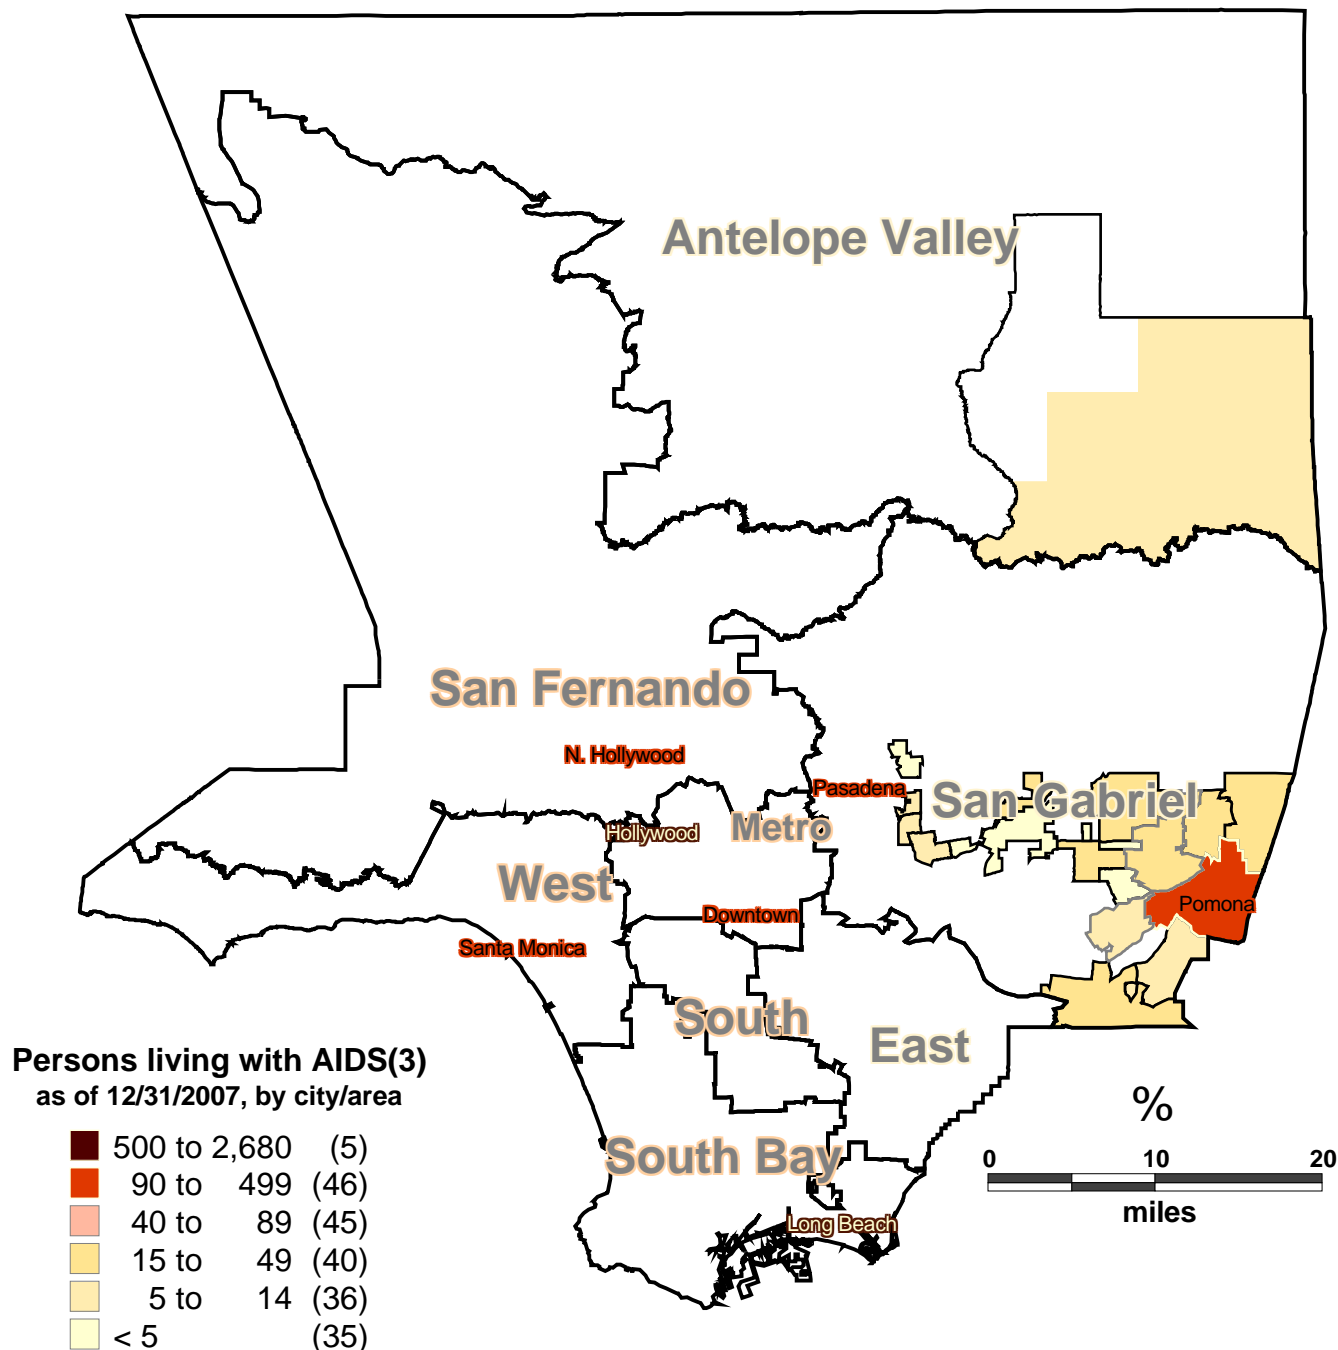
Antelope Valley

San Fernando

N. Hollywood

Pasadena

San Gabriel

Hollywood

Metro

West

Downtown

Pomona

Santa Monica

South

East

Persons living with AIDS(3)
as of 12/31/2007, by city/area

| | |
|---|---|
| 500 to 2,680 | (5) |
| 90 to 499 | (46) |
| 40 to 89 | (45) |
| 15 to 49 | (40) |
| 5 to 14 | (36) |
| < 5 | (35) |

%

0 10 20
miles

South Bay

Long Beach